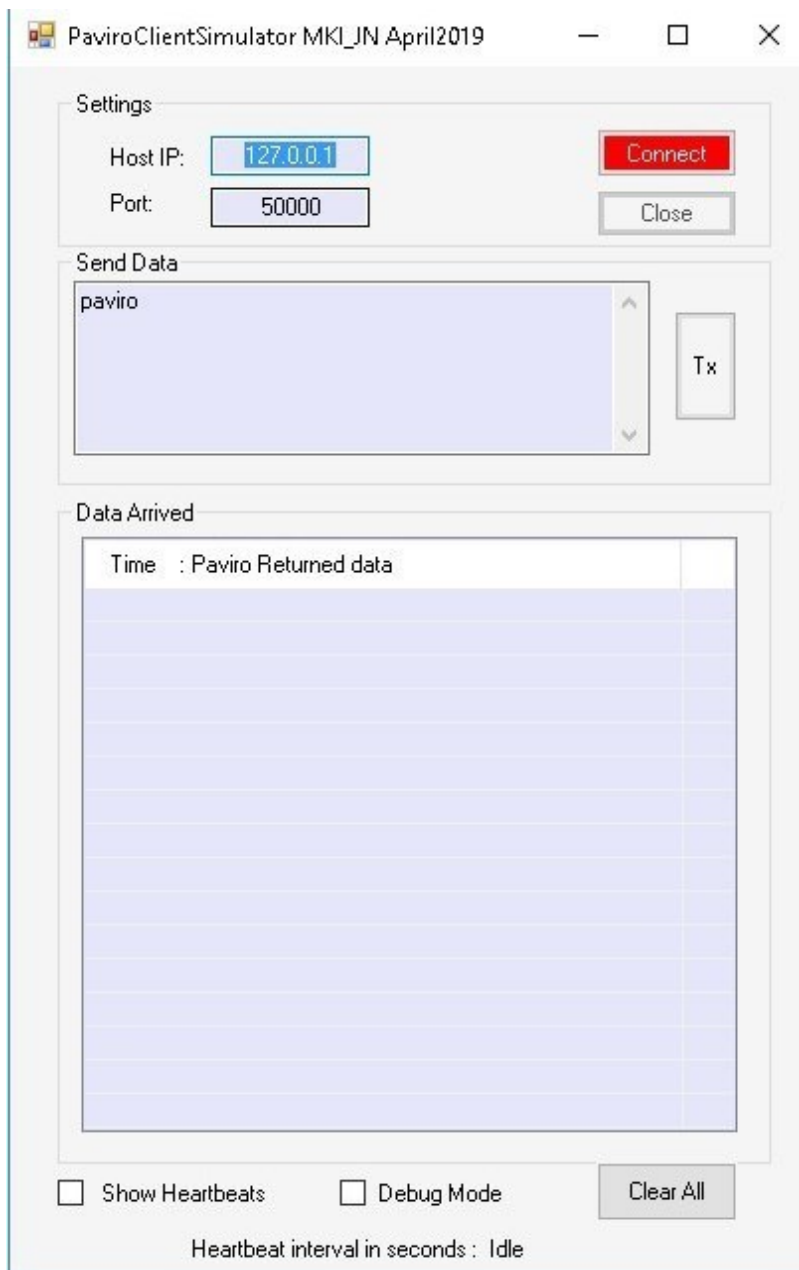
PaviroClientSimulator MKI_JN April2019

Settings

Host IP: 127.0.0.1

Port: 50000

Connect

Close

Send Data

paviro

Tx

Data Arrived

Time : Paviro Returned data

Show Heartbeats

Debug Mode

Clear All

Heartbeat interval in seconds : Idle